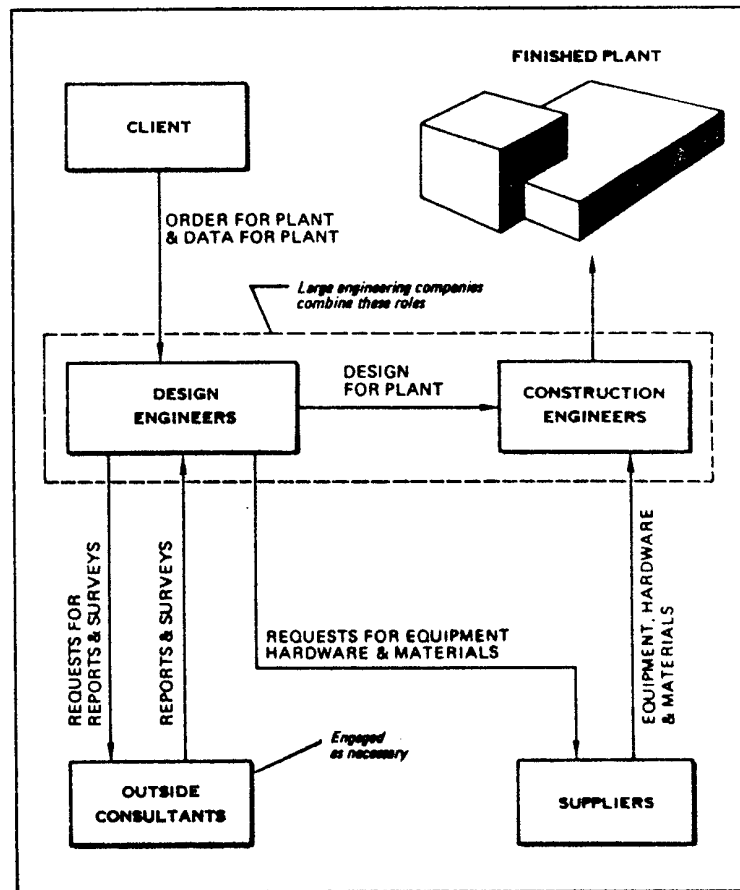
FINISHED PLANT

CLIENT

ORDER FOR PLANT & DATA FOR PLANT

Large engineering companies combine these roles

DESIGN ENGINEERS

DESIGN FOR PLANT

CONSTRUCTION ENGINEERS

REQUESTS FOR REPORTS & SURVEYS

REPORTS & SURVEYS

REQUESTS FOR EQUIPMENT HARDWARE & MATERIALS

EQUIPMENT, HARDWARE & MATERIALS

Engaged as necessary

OUTSIDE CONSULTANTS

SUPPLIERS